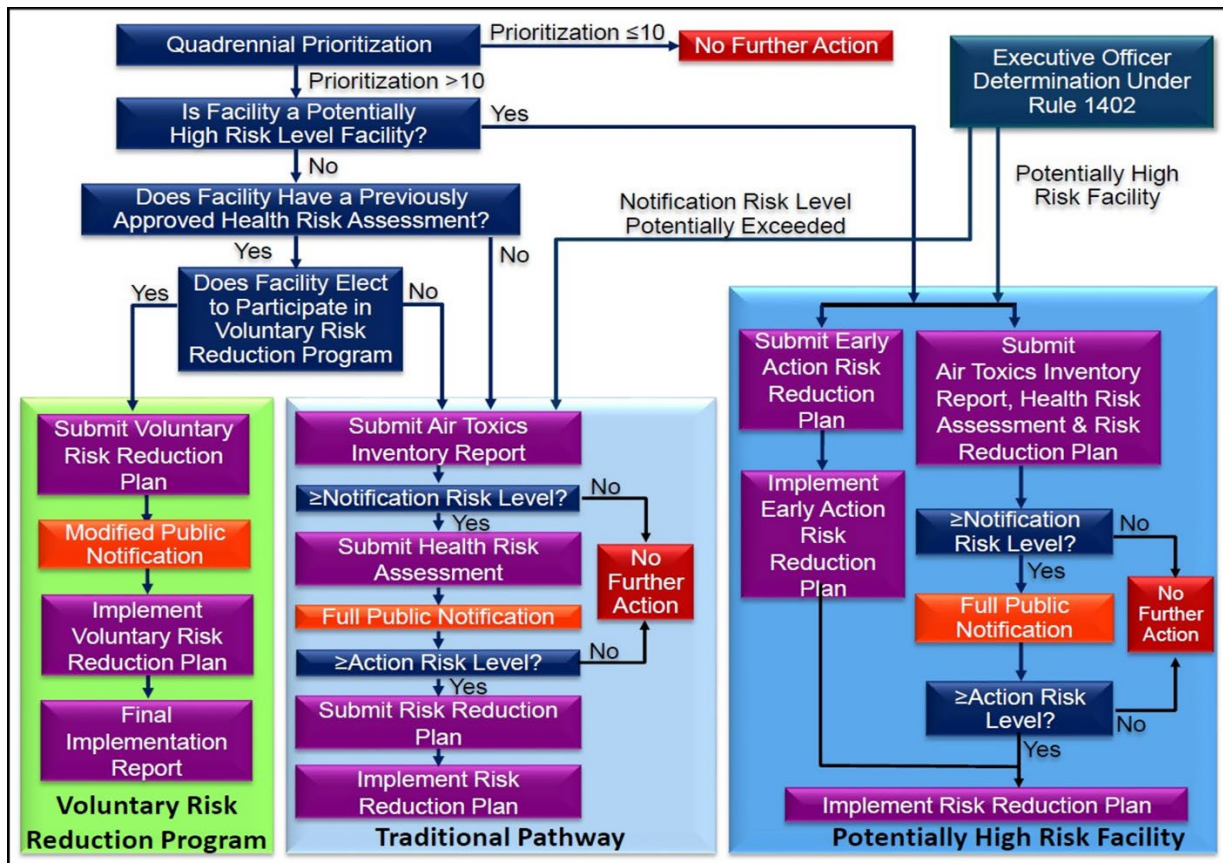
Quadrennial Prioritization

Prioritization ≤10

No Further Action

Executive Officer Determination Under Rule 1402

Prioritization >10

Is Facility a Potentially High Risk Level Facility?

Yes

No

Potentially High Risk Facility

Does Facility Have a Previously Approved Health Risk Assessment?

Notification Risk Level Potentially Exceeded

Yes

No

Does Facility Elect to Participate in Voluntary Risk Reduction Program

Yes

No

Submit Voluntary Risk Reduction Plan

Modified Public Notification

Implement Voluntary Risk Reduction Plan

Final Implementation Report

Voluntary Risk Reduction Program

Submit Air Toxics Inventory Report

≥Notification Risk Level?

No

Yes

Submit Health Risk Assessment

No Further Action

Full Public Notification

≥Action Risk Level?

No

Yes

Submit Risk Reduction Plan

Implement Risk Reduction Plan

Traditional Pathway

Submit Early Action Risk Reduction Plan

Implement Early Action Risk Reduction Plan

Submit Air Toxics Inventory Report, Health Risk Assessment & Risk Reduction Plan

≥Notification Risk Level?

No

Yes

Full Public Notification

No Further Action

≥Action Risk Level?

No

Yes

Implement Risk Reduction Plan

Potentially High Risk Facility